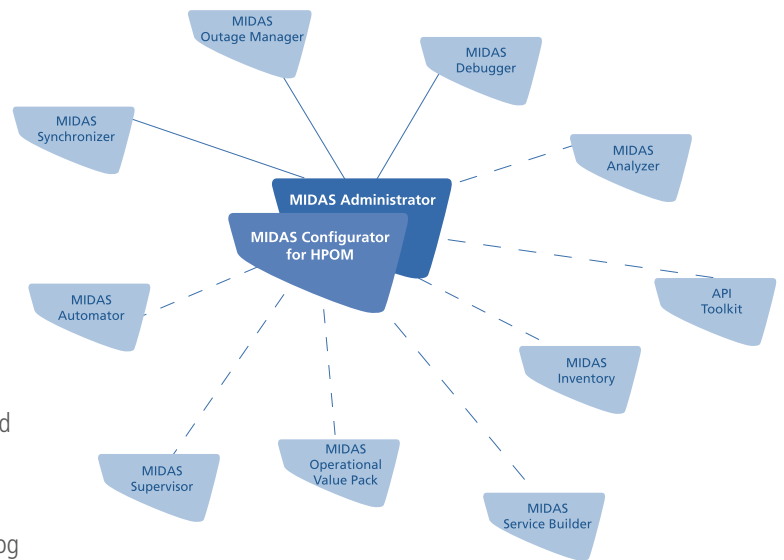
MIDAS
Outage Manager

MIDAS
Debugger

MIDAS
Synchronizer

MIDAS
Analyzer

MIDAS Administrator

MIDAS Configurator
for HPOM

API
Toolkit

MIDAS
Automator

MIDAS
Inventory

d

MIDAS
Supervisor

MIDAS
Operational
Value Pack

MIDAS
Service Builder

og